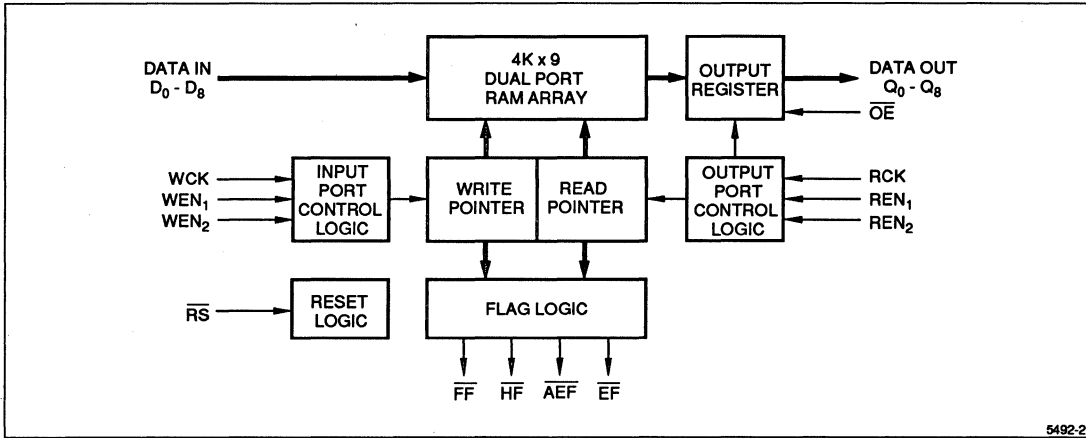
DATA IN $D_0$ - $D_8$

4K x 9 DUAL PORT RAM ARRAY

OUTPUT REGISTER

DATA OUT $Q_0$ - $Q_8$

$\overline{OE}$

WCK
$WEN_1$
$WEN_2$

INPUT PORT CONTROL LOGIC

WRITE POINTER

READ POINTER

OUTPUT PORT CONTROL LOGIC

RCK
$REN_1$
$REN_2$

$\overline{RS}$

RESET LOGIC

FLAG LOGIC

$\overline{FF}$ $\overline{HF}$ $\overline{AEF}$ $\overline{EF}$

5492-2